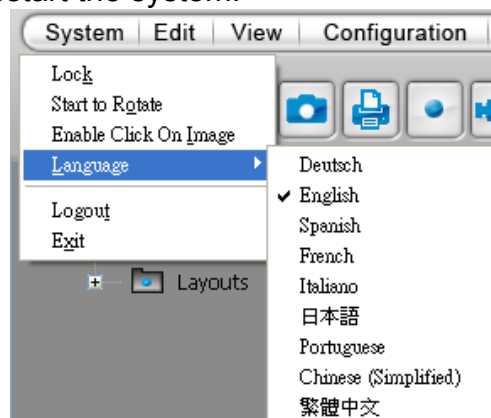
start the system.

System | Edit | View | Configuration

Lock
Start to Rotate
Enable Click On Image
Language
Logout
Exit

Layouts

Deutsch
✔ English
Spanish
French
Italiano
日本語
Portuguese
Chinese (Simplified)
繁體中文